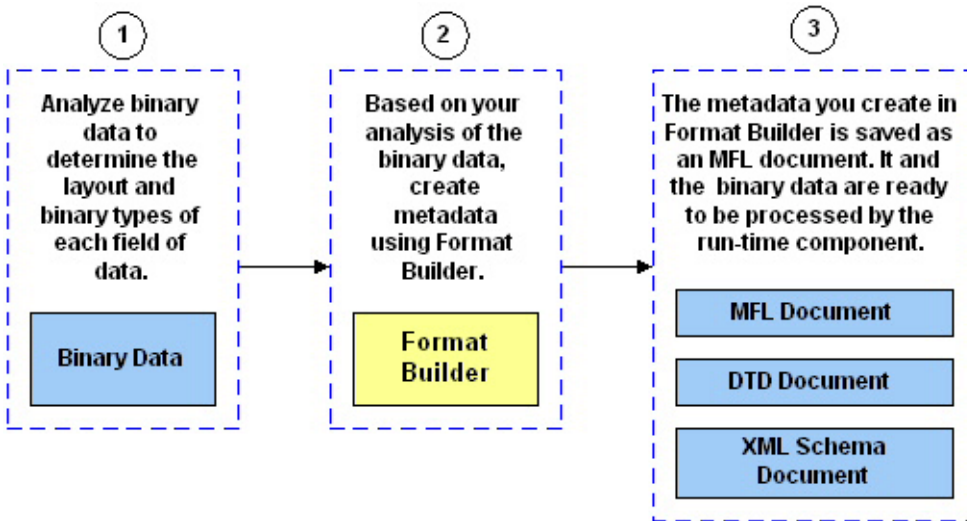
1

Analyze binary data to determine the layout and binary types of each field of data.

Binary Data

2

Based on your analysis of the binary data, create metadata using Format Builder.

Format Builder

3

The metadata you create in Format Builder is saved as an MFL document. It and the binary data are ready to be processed by the run-time component.

MFL Document

DTD Document

XML Schema Document